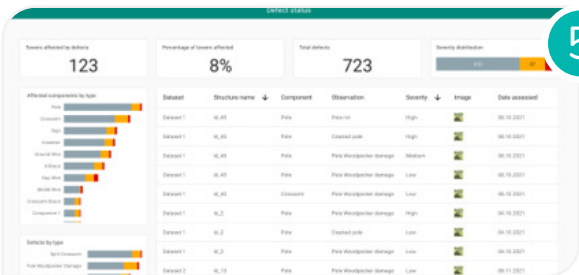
Defect status

5

Towers affected by defects
123

Percentage of towers affected
8%

Total defects
723

Severity distribution

Affected components by type
Pole
Crossarm
Guy
Insulator
Ground Wire
X-Brace
Guy Wire
Shield Wire
Crossarm Brace
Component 7

Defects by type
Split Crossarm
Pole Woodpecker Damage

| Dataset | Structure name | Component | Observation | Severity | Image | Date assessed |
|---|---|---|---|---|---|---|
| Dataset 1 | id_45 | Pole | Pole rot | High | | 06.10.2021 |
| Dataset 1 | id_45 | Pole | Cracked pole | High | | 06.10.2021 |
| Dataset 1 | id_45 | Pole | Pole Woodpecker damage | Medium | | 06.10.2021 |
| Dataset 1 | id_45 | Pole | Pole Woodpecker damage | Low | | 06.10.2021 |
| Dataset 1 | id_45 | Crossarm | Pole Woodpecker damage | Low | | 06.10.2021 |
| Dataset 1 | id_2 | Pole | Pole Woodpecker damage | Low | | 04.10.2021 |
| Dataset 1 | id_2 | Pole | Cracked pole | Low | | 04.10.2021 |
| Dataset 2 | id_13 | Pole | Pole Woodpecker damage | Low | | 06.11.2021 |